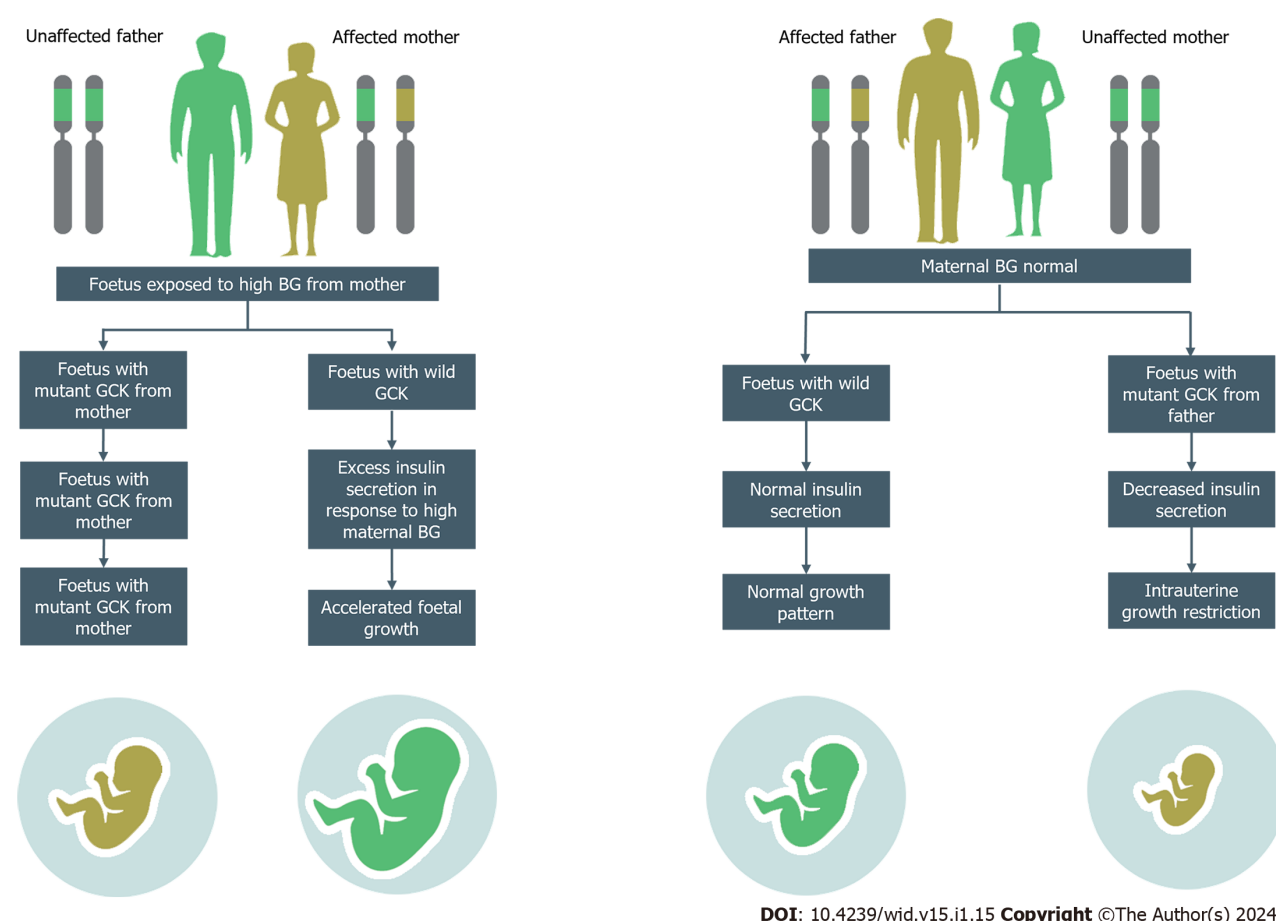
Unaffected father

Affected mother

Foetus exposed to high BG from mother

Foetus with mutant GCK from mother

Foetus with mutant GCK from mother

Foetus with mutant GCK from mother

Foetus with wild GCK

Excess insulin secretion in response to high maternal BG

Accelerated foetal growth

Affected father

Unaffected mother

Maternal BG normal

Foetus with wild GCK

Normal insulin secretion

Normal growth pattern

Foetus with mutant GCK from father

Decreased insulin secretion

Intrauterine growth restriction

DOI: 10.4239/wjd.v15.i1.15 Copyright ©The Author(s) 2024